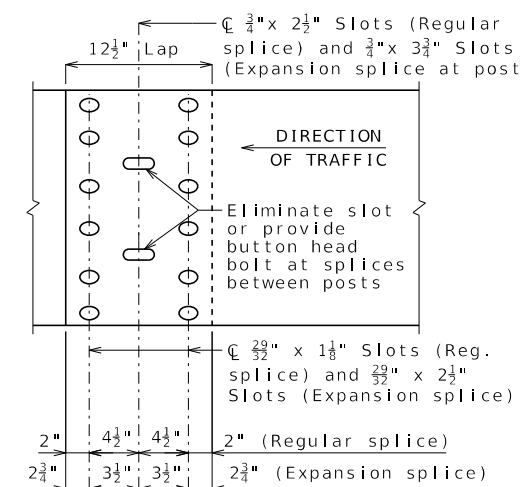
℄ $\frac{3}{4}$"x $2\frac{1}{2}$" Slots (Regular splice) and $\frac{3}{4}$"x $3\frac{3}{4}$" Slots (Expansion splice at post

$12\frac{1}{2}$" Lap

DIRECTION OF TRAFFIC

Eliminate slot or provide button head bolt at splices between posts

℄ $\frac{29}{32}$" x $1\frac{1}{8}$" Slots (Reg. splice) and $\frac{29}{32}$" x $2\frac{1}{2}$" Slots (Expansion splice)

2" $4\frac{1}{2}$" $4\frac{1}{2}$" 2" (Regular splice)

$2\frac{3}{4}$" $3\frac{1}{2}$" $3\frac{1}{2}$" $2\frac{3}{4}$" (Expansion splice)